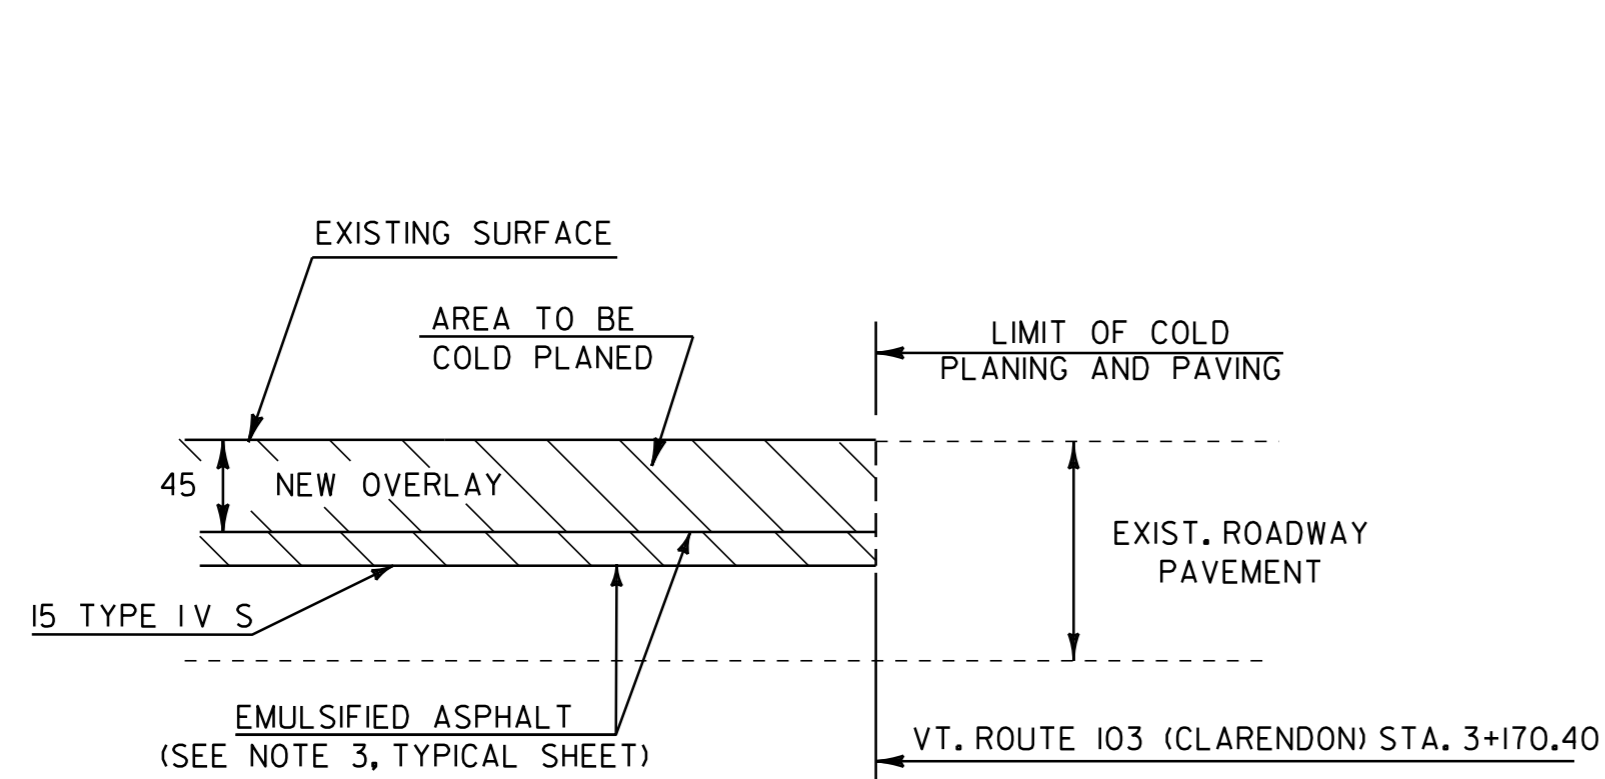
EXISTING SURFACE

AREA TO BE
COLD PLANED

LIMIT OF COLD
PLANING AND PAVING

45

NEW OVERLAY

EXIST. ROADWAY
PAVEMENT

15 TYPE IV S

EMULSIFIED ASPHALT
(SEE NOTE 3, TYPICAL SHEET)

VT. ROUTE 103 (CLARENDON) STA. 3+170.40